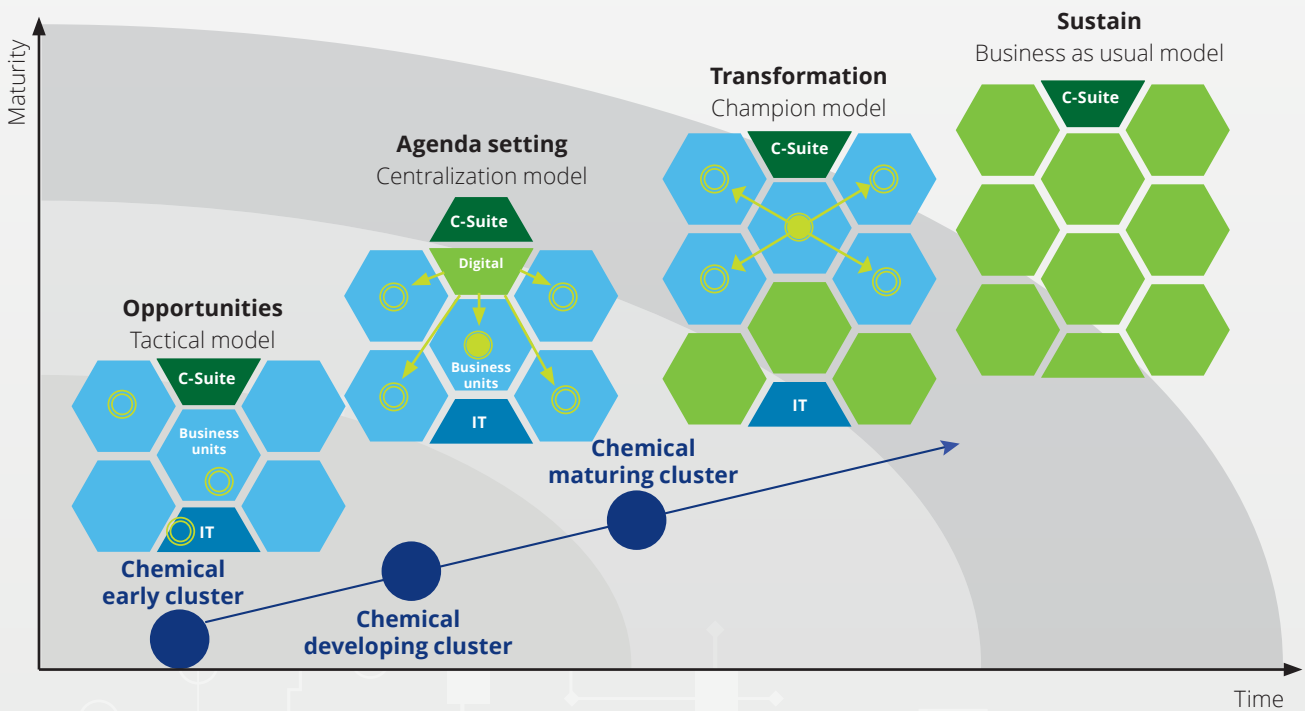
Maturity

Sustain
Business as usual model

C-Suite

Transformation
Champion model

C-Suite

IT

Agenda setting
Centralization model

C-Suite

Digital

Business units

IT

Opportunities
Tactical model

C-Suite

Business units

IT

Chemical maturing cluster

Chemical early cluster

Chemical developing cluster

Time